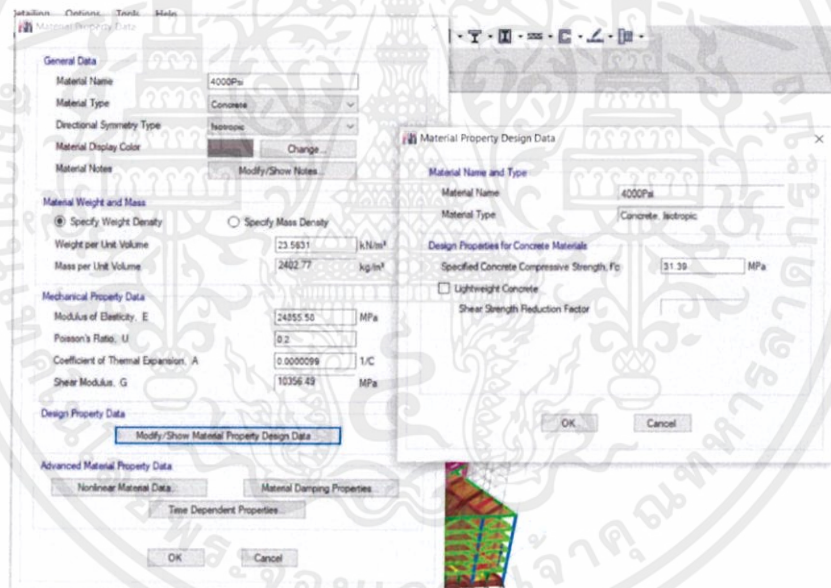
Detailing Options Tools Help

Material Property Data

General Data
Material Name 4000Psi
Material Type Concrete
Directional Symmetry Type Isotropic
Material Display Color Change...
Material Notes Modify/Show Notes...

Material Weight and Mass
Specify Weight Density
Specify Mass Density
Weight per Unit Volume 23.5631 kN/m³
Mass per Unit Volume 2402.77 kg/m³

Mechanical Property Data
Modulus of Elasticity, E 24855.58 MPa
Poisson's Ratio, U 0.2
Coefficient of Thermal Expansion, A 0.0000099 1/C
Shear Modulus, G 10356.49 MPa

Design Property Data
Modify/Show Material Property Design Data...

Advanced Material Property Data
Nonlinear Material Data...
Material Damping Properties...
Time Dependent Properties...

OK Cancel

Material Property Design Data

Material Name and Type
Material Name 4000Psi
Material Type Concrete, Isotropic

Design Properties for Concrete Materials
Specified Concrete Compressive Strength, Fc 31.39 MPa
Lightweight Concrete
Shear Strength Reduction Factor

OK Cancel